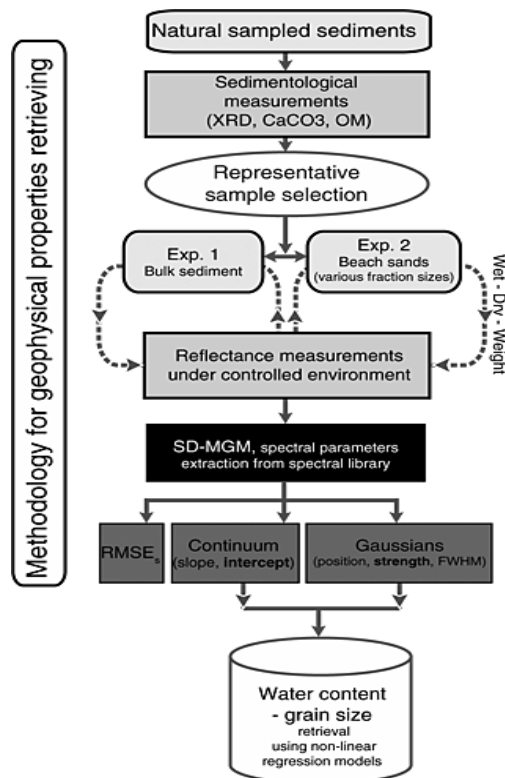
Methodology for geophysical properties retrieving

Natural sampled sediments

Sedimentological measurements (XRD, CaCO3, OM)

Representative sample selection

Exp. 1
Bulk sediment

Exp. 2
Beach sands (various fraction sizes)

Wet - Dry - Weight

Reflectance measurements under controlled environment

SD-MGM, spectral parameters extraction from spectral library

RMSE$_s$

Continuum (slope, **intercept**)

Gaussians (position, **strength**, FWHM)

Water content - grain size
retrieval using non-linear regression models